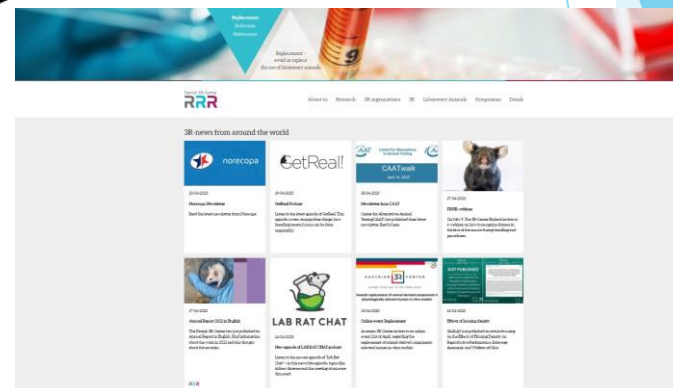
Replacement
Reduction
Refinement

Replacement -
avoid or replace
the use of laboratory animals

Danish 3R Center
RRR

About us Research 3R organizations 3R Laboratory Animals Symposium Dansk

3R-news from around the world

norecopa

GetReal!

CAATwalk

22-04-2022
Norecopa Newsletter
Read the latest newsletter from Norecopa

21-04-2022
GetReal Podcast
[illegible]

20-04-2022
Newsletter from CAAT
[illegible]

17-04-2022
FRAME webinar
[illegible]

LAB RAT CHAT

SOFT PUBLISHED

17-04-2022
Annual Report 2021 in English
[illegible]

14-04-2022
New episode of LAB RAT CHAT podcast
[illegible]

13-04-2022
Online event: Replacement
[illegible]

12-04-2022
Effects of housing density
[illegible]